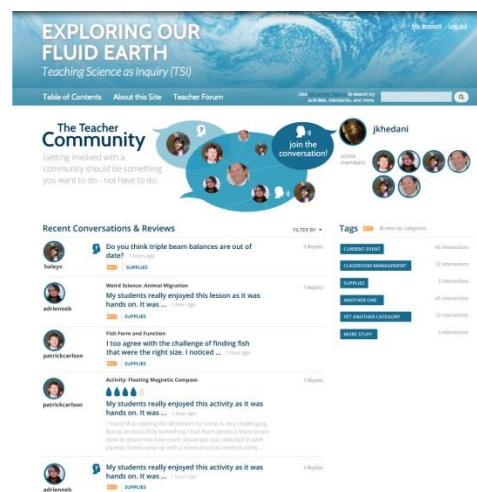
EXPLORING OUR FLUID EARTH

Teaching Science as Inquiry (TSI)

My account Log out

Table of Contents About this Site Teacher Forum

Use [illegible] to search by activities, standards, and more.

The Teacher Community

Getting involved with a community should be something you want to do - not have to do.

join the conversation!

jkhedani

active members

Recent Conversations & Reviews

FILTER BY

haleyv

Do you think triple beam balances are out of date? 7 hours ago

SUPPLIES

3 Replies

adrienneb

Weird Science: Animal Migration

My students really enjoyed this lesson as it was hands on. It was ... 1 hour ago

SUPPLIES

3 Replies

patrickcarlson

Fish Form and Function

I too agree with the challenge of finding fish that were the right size. I noticed ... 1 hour ago

SUPPLIES

patrickcarlson

Activity: Floating Magnetic Compass

My students really enjoyed this activity as it was hands on. It was ... 1 hour ago

I found that reading the directions for some is very challenging. But as an extra little something I had them devise a short procedure to determine how much actual gas was collected in each pipette. Some came up with a more practical method using ...

3 Replies

adrienneb

My students really enjoyed this activity as it was hands on. It was ... 1 hour ago

SUPPLIES

3 Replies

Tags

Browse by categories

CURRENT EVENT 40 interactions

CLASSROOM MANAGEMENT 12 interactions

SUPPLIES 3 interactions

ANOTHER ONE 45 interactions

YET ANOTHER CATEGORY 12 interactions

MORE STUFF 3 interactions